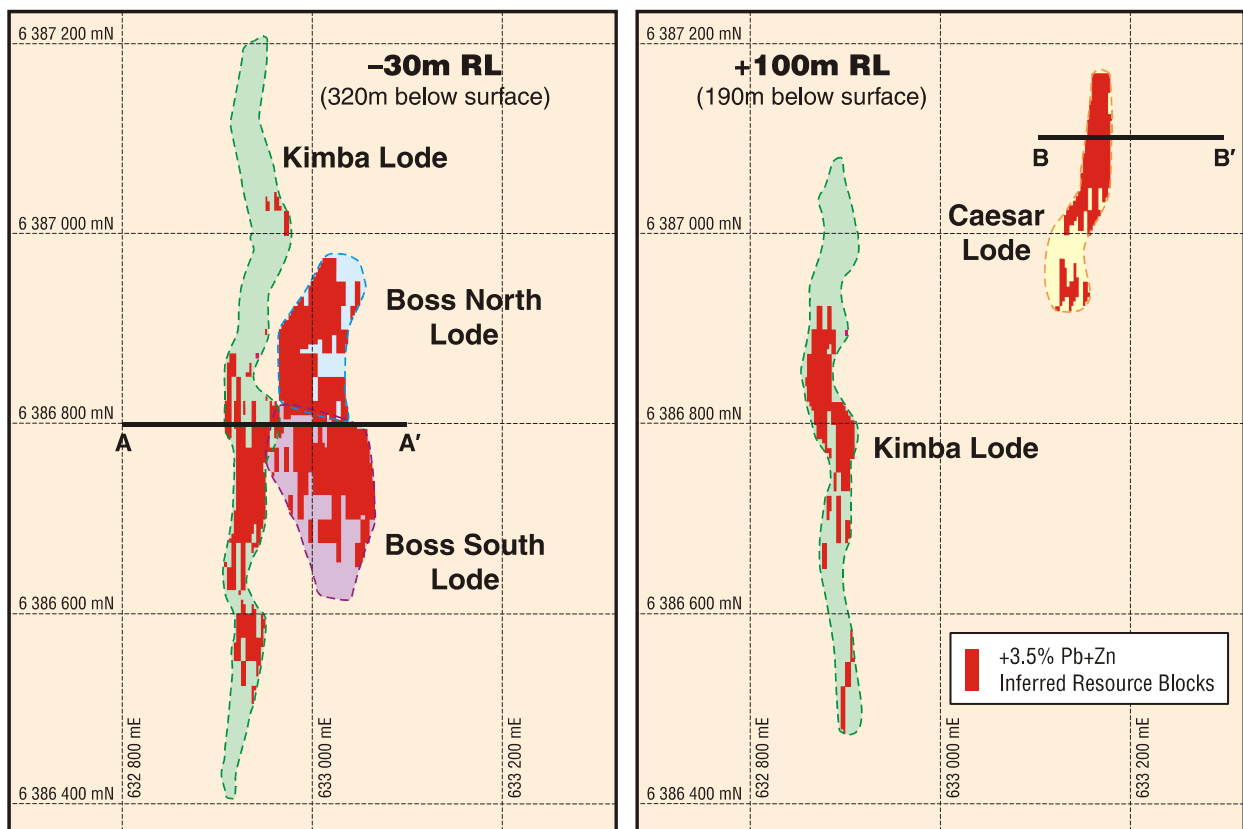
6 387 200 mN

–30m RL
(320m below surface)

Kimba Lode

6 387 000 mN

Boss North Lode

6 386 800 mN

A

A′

Boss South Lode

6 386 600 mN

6 386 400 mN

632 800 mE

633 000 mE

633 200 mE

6 387 200 mN

+100m RL
(190m below surface)

B

B′

Caesar Lode

6 387 000 mN

6 386 800 mN

Kimba Lode

6 386 600 mN

+3.5% Pb+Zn
Inferred Resource Blocks

6 386 400 mN

632 800 mE

633 000 mE

633 200 mE